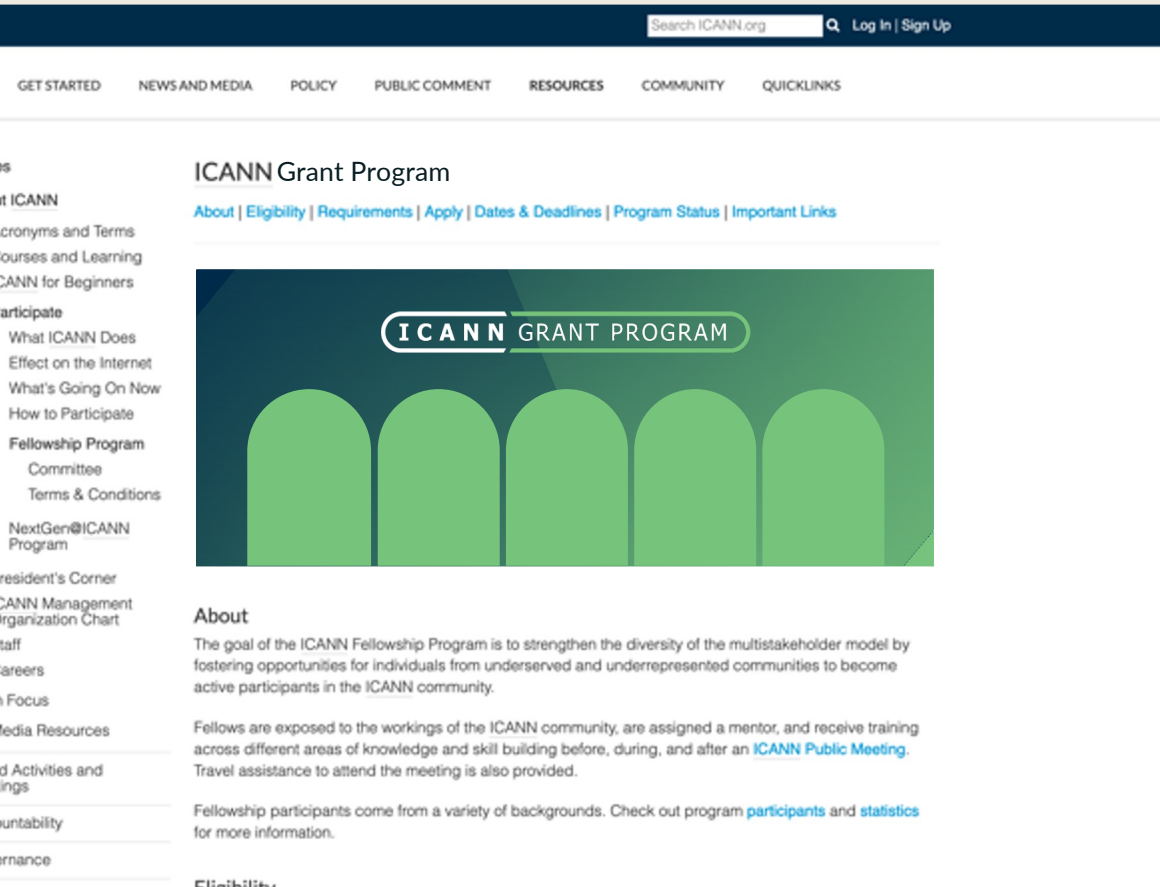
Search ICANN.org
Log In | Sign Up

GET STARTED NEWS AND MEDIA POLICY PUBLIC COMMENT RESOURCES COMMUNITY QUICKLINKS

es
t ICANN
cronyms and Terms
ourses and Learning
CANN for Beginners
articipate
What ICANN Does
Effect on the Internet
What's Going On Now
How to Participate
Fellowship Program
Committee
Terms & Conditions
NextGen@ICANN Program
resident's Corner
CANN Management rganization Chart
taff
areers
n Focus
ledia Resources
d Activities and ings
untability
ernance

ICANN Grant Program

About | Eligibility | Requirements | Apply | Dates & Deadlines | Program Status | Important Links

ICANN GRANT PROGRAM

About

The goal of the ICANN Fellowship Program is to strengthen the diversity of the multistakeholder model by fostering opportunities for individuals from underserved and underrepresented communities to become active participants in the ICANN community.

Fellows are exposed to the workings of the ICANN community, are assigned a mentor, and receive training across different areas of knowledge and skill building before, during, and after an ICANN Public Meeting. Travel assistance to attend the meeting is also provided.

Fellowship participants come from a variety of backgrounds. Check out program participants and statistics for more information.

Eligibility